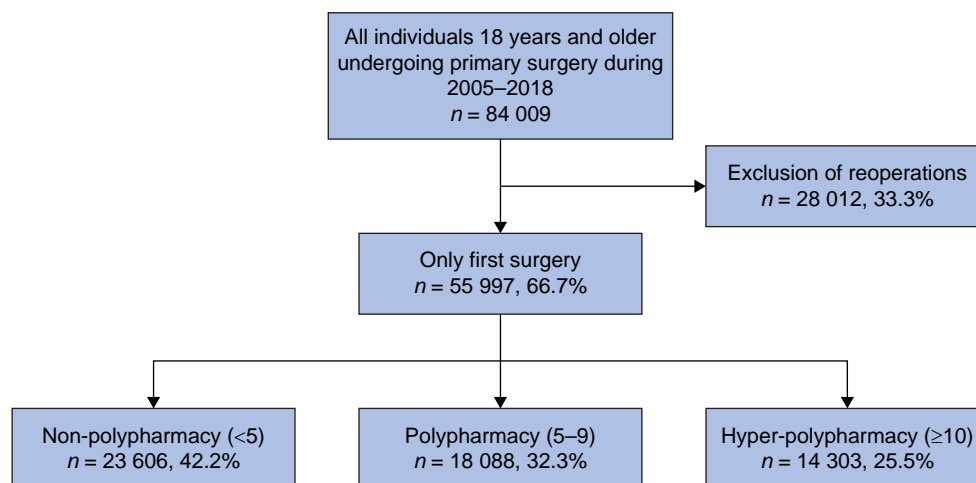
All individuals 18 years and older undergoing primary surgery during 2005–2018
$n$ = 84 009

Exclusion of reoperations
$n$ = 28 012, 33.3%

Only first surgery
$n$ = 55 997, 66.7%

Non-polypharmacy (<5)
$n$ = 23 606, 42.2%

Polypharmacy (5–9)
$n$ = 18 088, 32.3%

Hyper-polypharmacy (≥10)
$n$ = 14 303, 25.5%